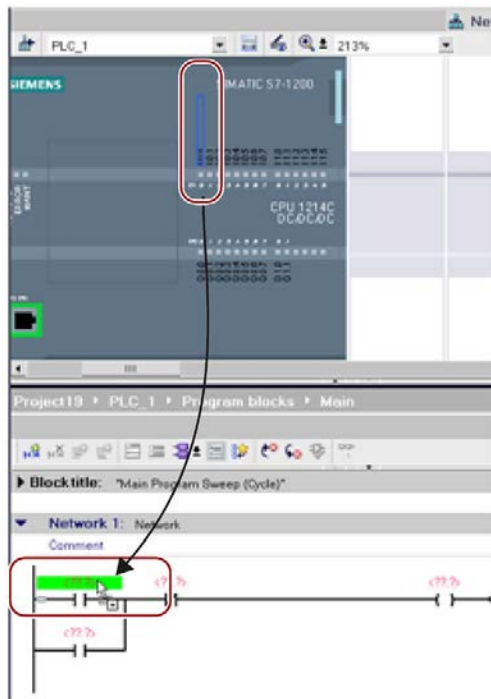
Ne

PLC_1

213%

SIEMENS

MATIC S7-1200

CPU 1214C
DC/DC/DC

Project19 ▸ PLC_1 ▸ Program blocks ▸ Main

Block title: "Main Program Sweep (Cycle)"

Network 1: Network

Comment

<??.?>

<??.?>

<??.?>

<??.?>